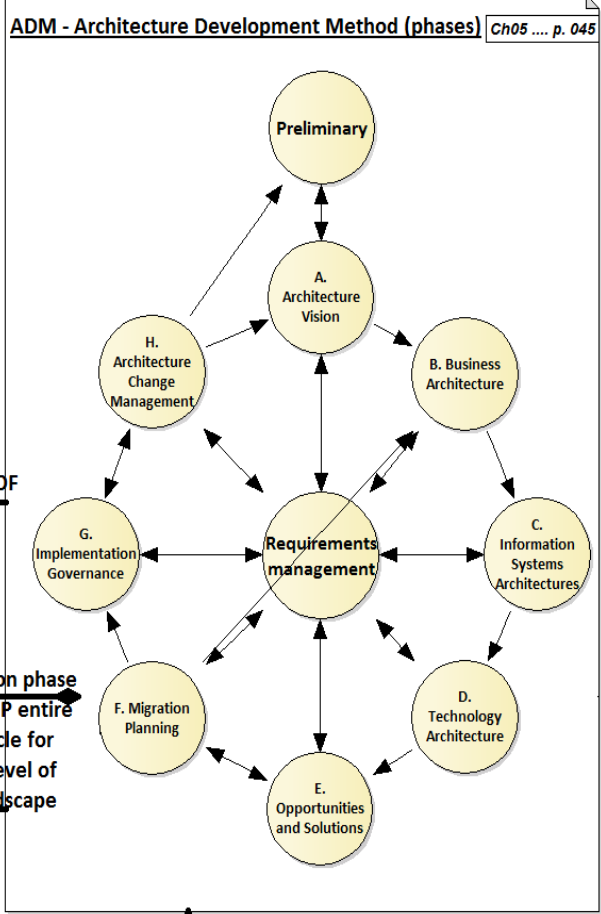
ADM - Architecture Development Method (phases)

Ch05 .... p. 045

Preliminary

A. Architecture Vision

B. Business Architecture

C. Information Systems Architectures

D. Technology Architecture

E. Opportunities and Solutions

F. Migration Planning

G. Implementation Governance

H. Architecture Change Management

Requirements management

OF

on phase
P entire
cle for
evel of
lscape